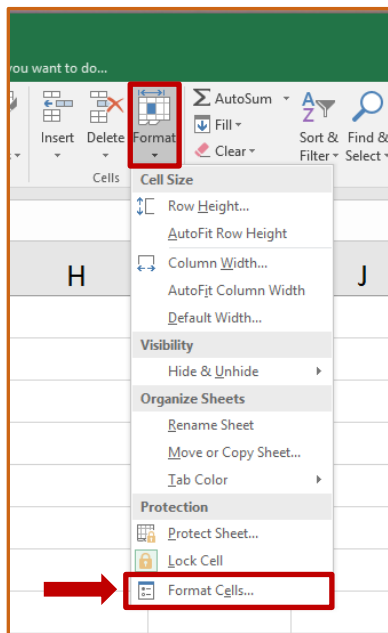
you want to do...

Insert
Delete
Format
Cells

AutoSum
Fill
Clear

Sort & Filter
Find & Select

H
J

Cell Size
Row Height...
AutoFit Row Height
Column Width...
AutoFit Column Width
Default Width...
Visibility
Hide & Unhide
Organize Sheets
Rename Sheet
Move or Copy Sheet...
Tab Color
Protection
Protect Sheet...
Lock Cell
Format Cells...